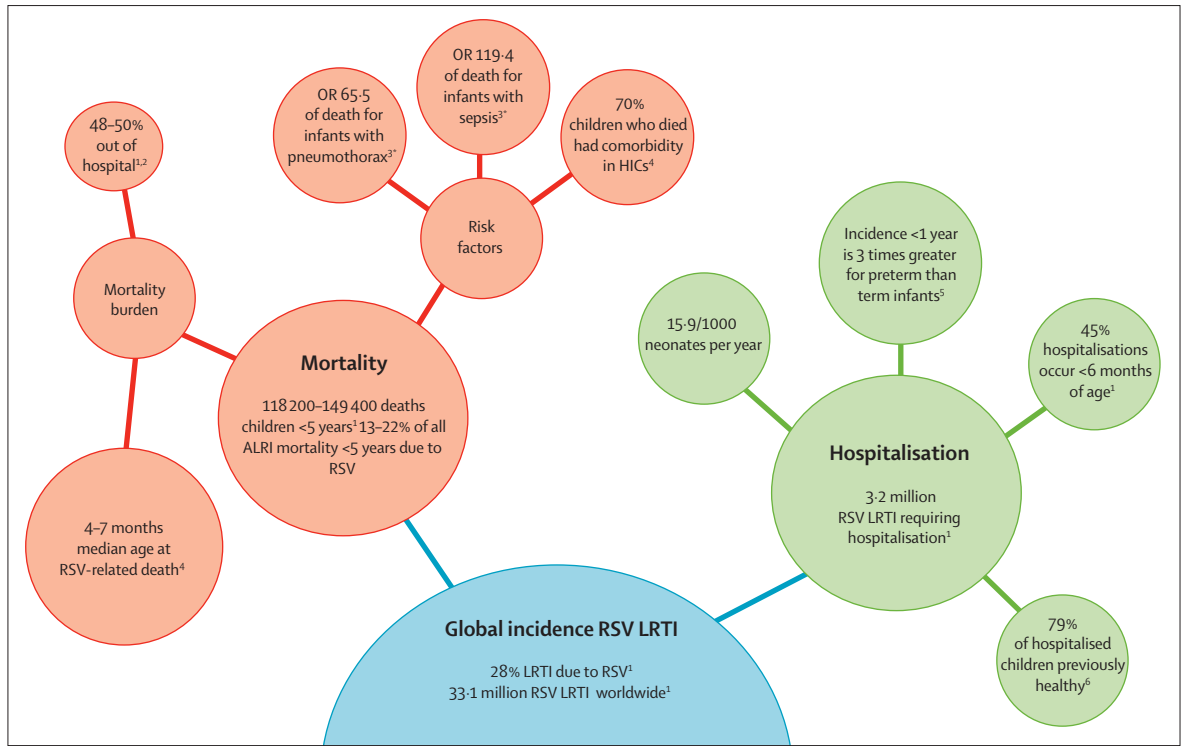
48–50% out of hospital$^{1,2}$

Mortality burden

4–7 months median age at RSV-related death$^{4}$

OR 65·5 of death for infants with pneumothorax$^{3*}$

OR 119·4 of death for infants with sepsis$^{3*}$

70% children who died had comorbidity in HICs$^{4}$

Risk factors

Mortality

118 200–149 400 deaths children <5 years$^{1}$ 13–22% of all ALRI mortality <5 years due to RSV

Incidence <1 year is 3 times greater for preterm than term infants$^{5}$

15·9/1000 neonates per year

45% hospitalisations occur <6 months of age$^{1}$

Hospitalisation

3·2 million RSV LRTI requiring hospitalisation$^{1}$

79% of hospitalised children previously healthy$^{6}$

Global incidence RSV LRTI

28% LRTI due to RSV$^{1}$
33·1 million RSV LRTI worldwide$^{1}$